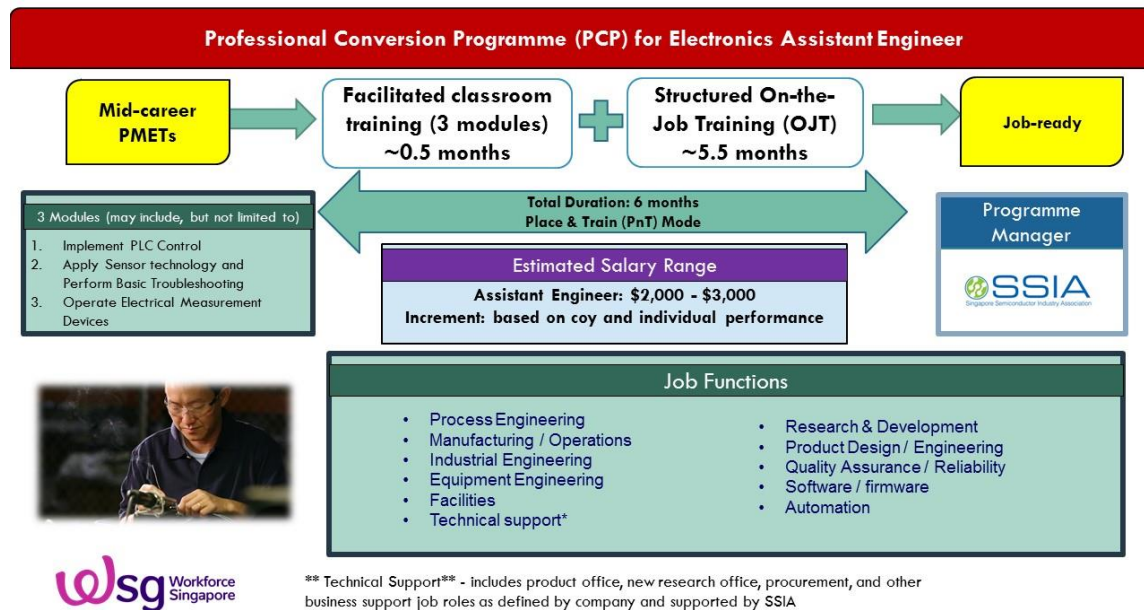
Professional Conversion Programme (PCP) for Electronics Assistant Engineer

Mid-career PMETs

Facilitated classroom training (3 modules) ~0.5 months

Structured On-the-Job Training (OJT) ~5.5 months

Job-ready

Total Duration: 6 months
Place & Train (PnT) Mode

3 Modules (may include, but not limited to)

1. Implement PLC Control
2. Apply Sensor technology and Perform Basic Troubleshooting
3. Operate Electrical Measurement Devices

Estimated Salary Range

Assistant Engineer: \$2,000 - \$3,000
Increment: based on coy and individual performance

Programme Manager

SSIA
Singapore Semiconductor Industry Association

Job Functions

- Process Engineering
- Manufacturing / Operations
- Industrial Engineering
- Equipment Engineering
- Facilities
- Technical support*

- Research & Development
- Product Design / Engineering
- Quality Assurance / Reliability
- Software / firmware
- Automation

wsg Workforce Singapore

** Technical Support** - includes product office, new research office, procurement, and other business support job roles as defined by company and supported by SSIA